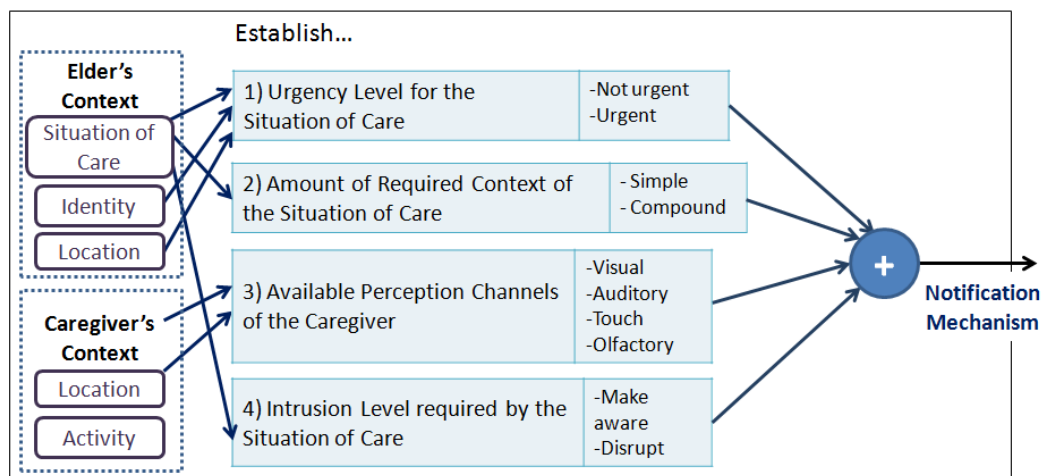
Establish…

Elder's Context

Situation of Care

Identity

Location

Caregiver's Context

Location

Activity

1) Urgency Level for the Situation of Care

-Not urgent
-Urgent

2) Amount of Required Context of the Situation of Care

- Simple
- Compound

3) Available Perception Channels of the Caregiver

-Visual
-Auditory
-Touch
-Olfactory

4) Intrusion Level required by the Situation of Care

-Make aware
-Disrupt

+

Notification Mechanism